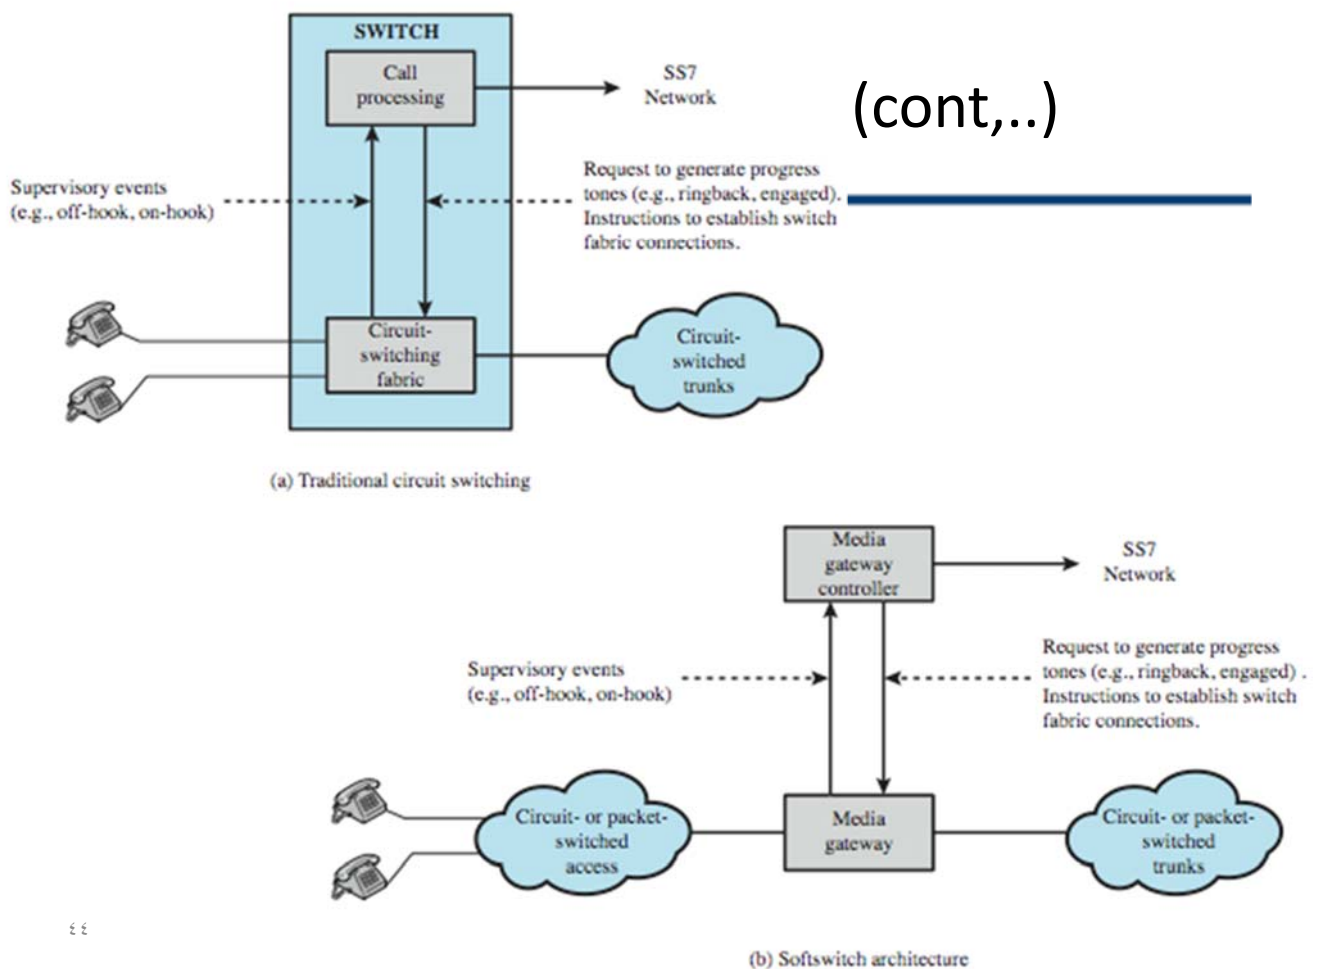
(cont,..)

SWITCH

Call processing

SS7 Network

Supervisory events (e.g., off-hook, on-hook)

Request to generate progress tones (e.g., ringback, engaged). Instructions to establish switch fabric connections.

Circuit-switching fabric

Circuit-switched trunks

(a) Traditional circuit switching

Media gateway controller

SS7 Network

Supervisory events (e.g., off-hook, on-hook)

Request to generate progress tones (e.g., ringback, engaged) . Instructions to establish switch fabric connections.

Circuit- or packet-switched access

Media gateway

Circuit- or packet-switched trunks

££

(b) Softswitch architecture